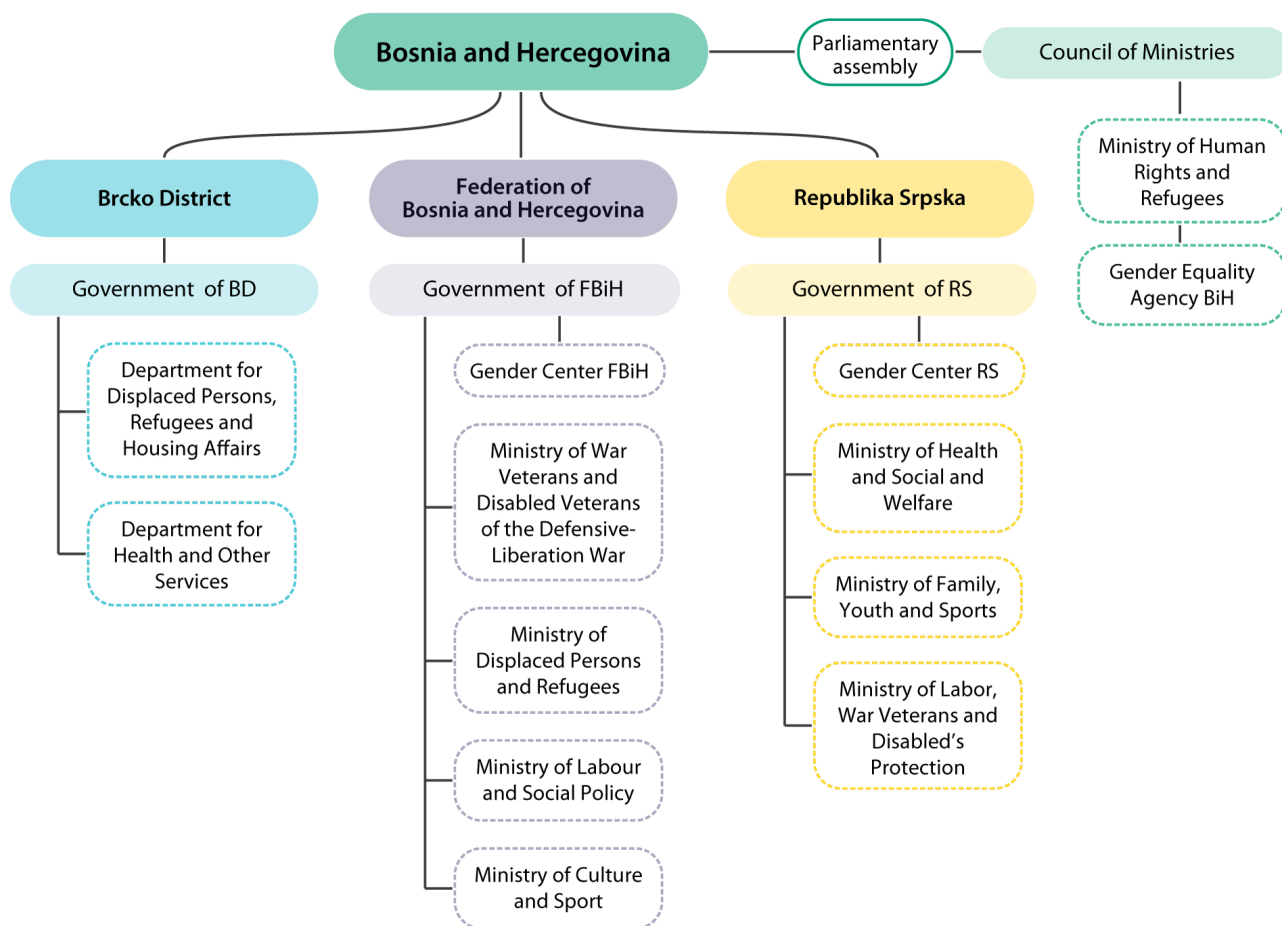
Bosnia and Hercegovina

Parliamentary assembly

Council of Ministries

Ministry of Human Rights and Refugees

Gender Equality Agency BiH

Brcko District

Government of BD

Department for Displaced Persons, Refugees and Housing Affairs

Department for Health and Other Services

Federation of Bosnia and Hercegovina

Government of FBiH

Gender Center FBiH

Ministry of War Veterans and Disabled Veterans of the Defensive-Liberation War

Ministry of Displaced Persons and Refugees

Ministry of Labour and Social Policy

Ministry of Culture and Sport

Republika Srpska

Government of RS

Gender Center RS

Ministry of Health and Social and Welfare

Ministry of Family, Youth and Sports

Ministry of Labor, War Veterans and Disabled's Protection